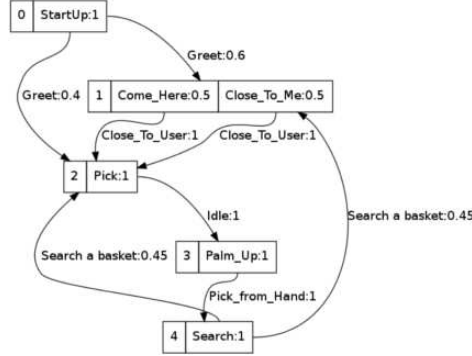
0 StartUp:1

Greet:0.6

Greet:0.4

1 Come_Here:0.5 Close_To_Me:0.5

Close_To_User:1 Close_To_User:1

2 Pick:1

Idle:1

Search a basket:0.45

3 Palm_Up:1

Search a basket:0.45

Pick_from_Hand:1

4 Search:1